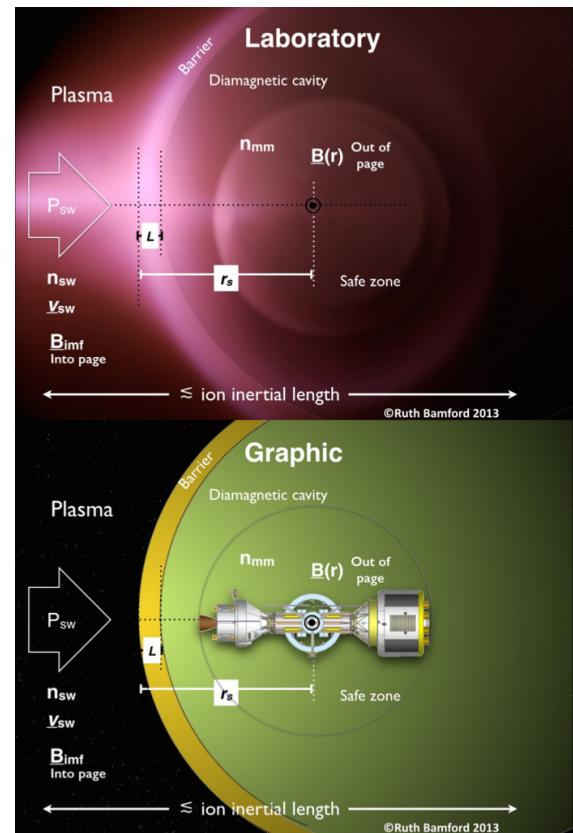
Laboratory

Barrier

Diamagnetic cavity

Plasma

$n_{mm}$

$\underline{B}(r)$ Out of page

$P_{sw}$

$L$

$r_s$

Safe zone

$n_{sw}$

$\underline{v}_{sw}$

$\underline{B}_{imf}$ Into page

$\lesssim$ ion inertial length

©Ruth Bamford 2013

Graphic

Barrier

Diamagnetic cavity

Plasma

$n_{mm}$

$\underline{B}(r)$ Out of page

$P_{sw}$

$L$

$r_s$

Safe zone

$n_{sw}$

$\underline{v}_{sw}$

$\underline{B}_{imf}$ Into page

$\lesssim$ ion inertial length

©Ruth Bamford 2013